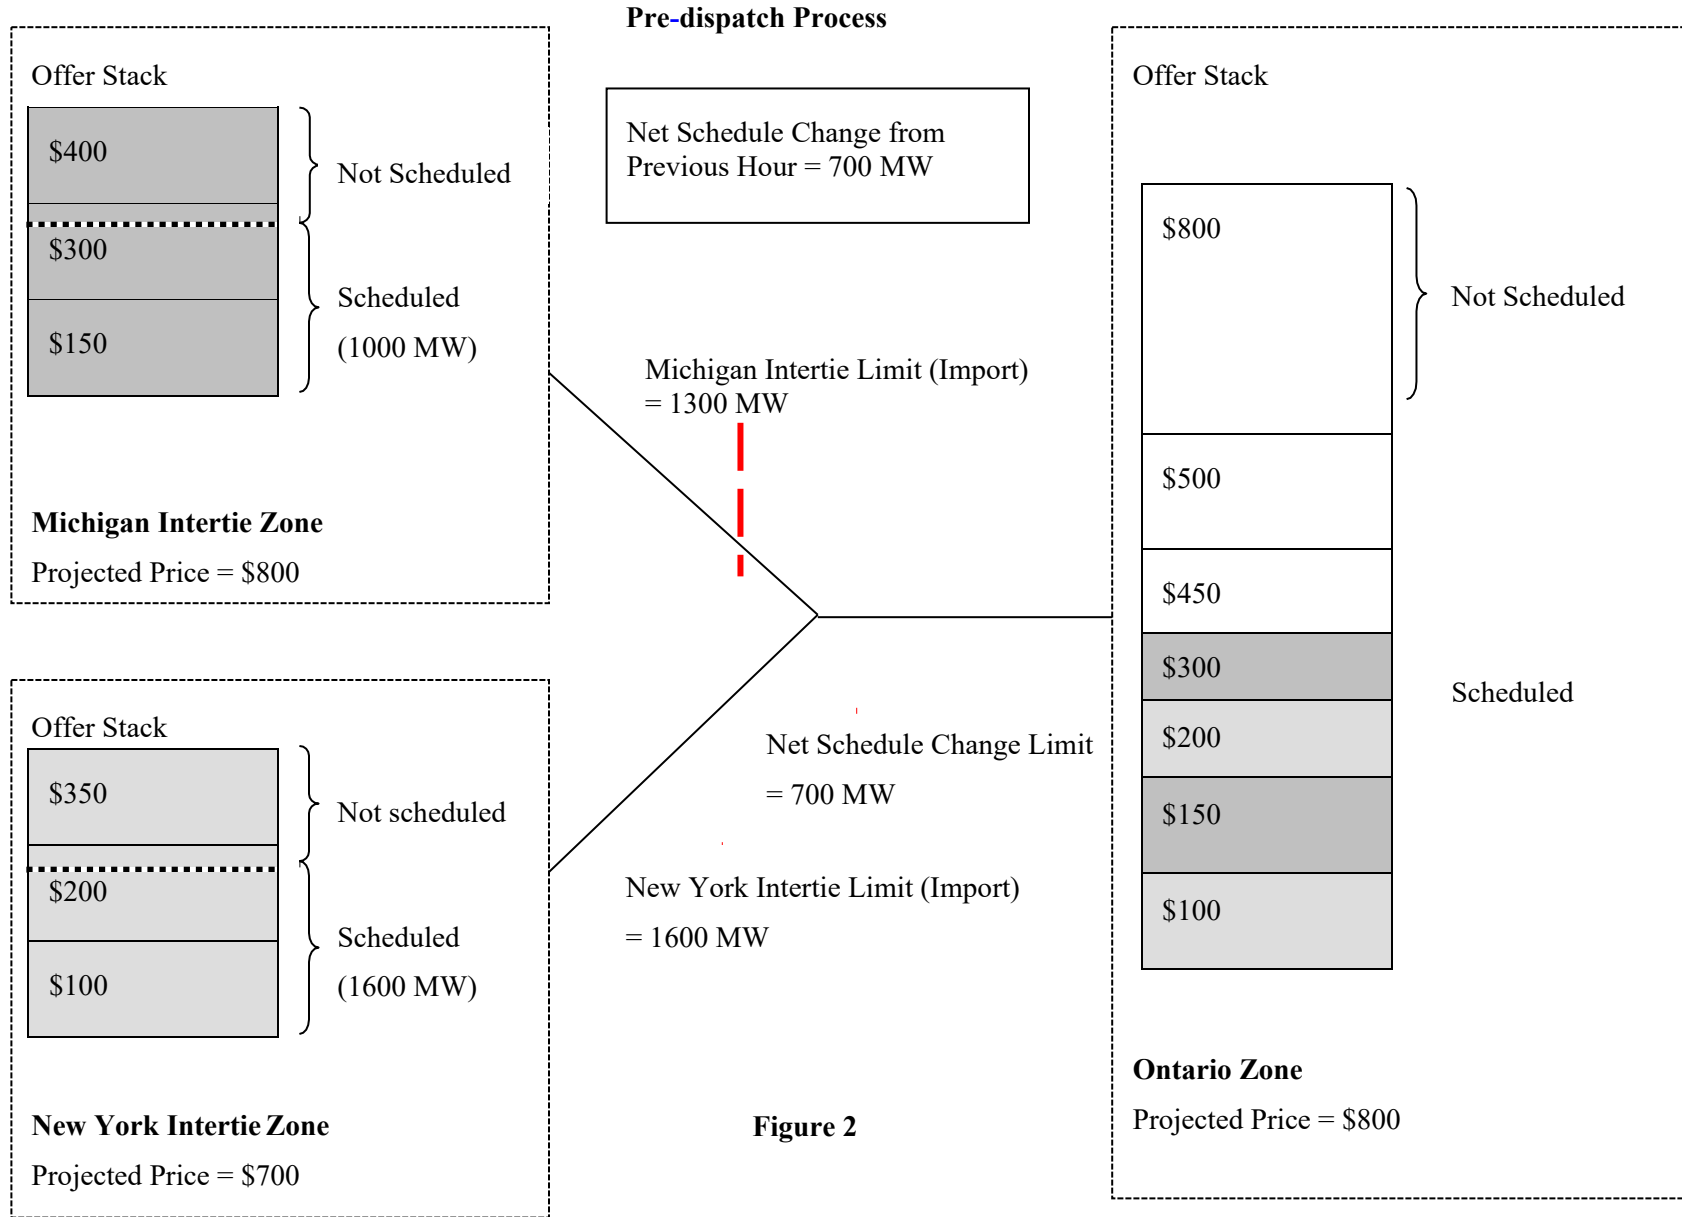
Pre-dispatch Process

Offer Stack

$400

$300

$150

Not Scheduled

Scheduled

(1000 MW)

Michigan Intertie Zone

Projected Price = $800

Net Schedule Change from Previous Hour = 700 MW

Michigan Intertie Limit (Import) = 1300 MW

Net Schedule Change Limit = 700 MW

New York Intertie Limit (Import) = 1600 MW

Offer Stack

$800

$500

$450

$300

$200

$150

$100

Not Scheduled

Scheduled

Ontario Zone

Projected Price = $800

Offer Stack

$350

$200

$100

Not scheduled

Scheduled

(1600 MW)

New York Intertie Zone

Projected Price = $700

Figure 2